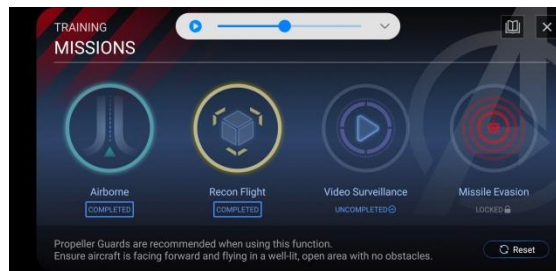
TRAINING
MISSIONS

Airborne
COMPLETED

Recon Flight
COMPLETED

Video Surveillance
UNCOMPLETED

Missile Evasion
LOCKED

Propeller Guards are recommended when using this function.
Ensure aircraft is facing forward and flying in a well-lit, open area with no obstacles.

Reset